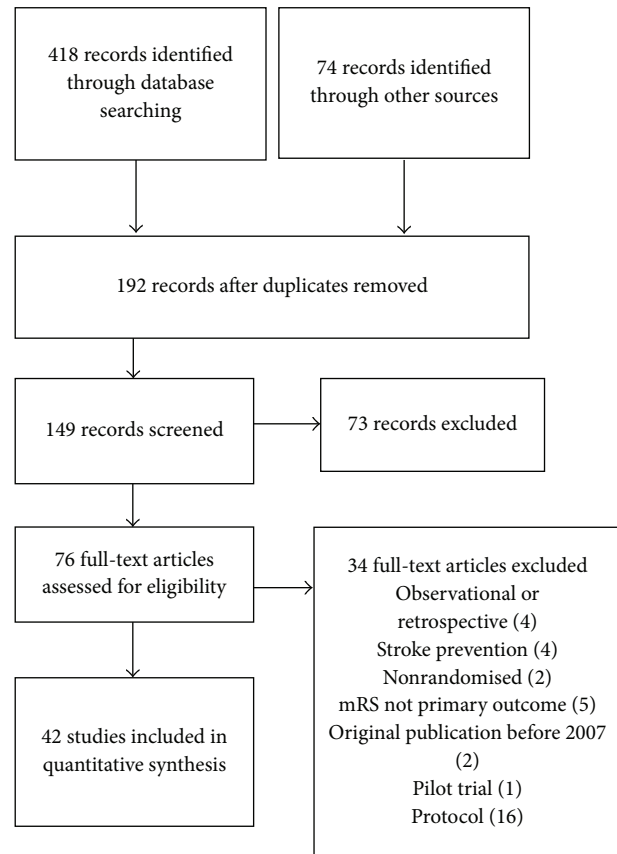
418 records identified through database searching

74 records identified through other sources

192 records after duplicates removed

149 records screened

73 records excluded

76 full-text articles assessed for eligibility

34 full-text articles excluded
Observational or retrospective (4)
Stroke prevention (4)
Nonrandomised (2)
mRS not primary outcome (5)
Original publication before 2007 (2)
Pilot trial (1)
Protocol (16)

42 studies included in quantitative synthesis